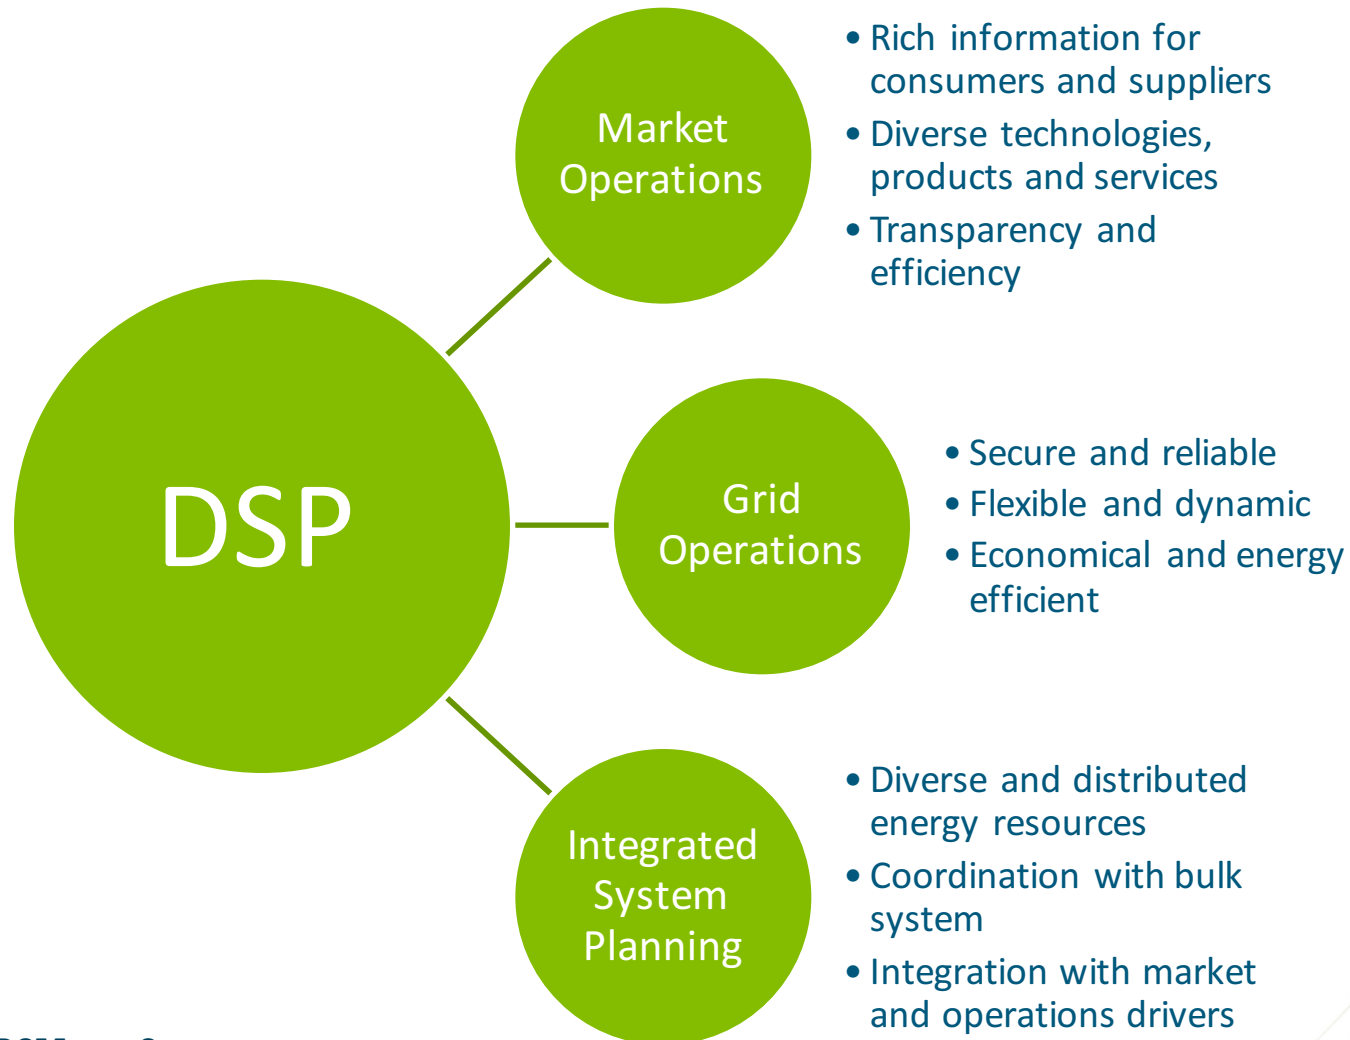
DSP

Market Operations

• Rich information for consumers and suppliers
• Diverse technologies, products and services
• Transparency and efficiency

Grid Operations

• Secure and reliable
• Flexible and dynamic
• Economical and energy efficient

Integrated System Planning

• Diverse and distributed energy resources
• Coordination with bulk system
• Integration with market and operations drivers